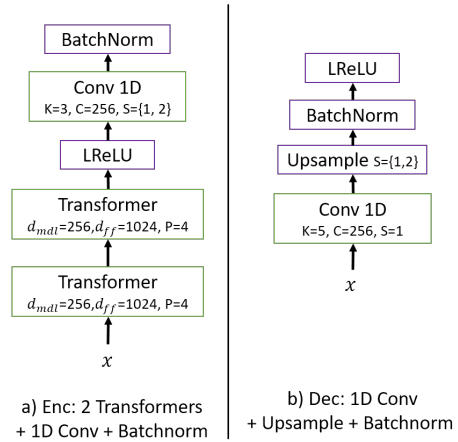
BatchNorm

Conv 1D
K=3, C=256, S={1, 2}

LReLU

Transformer
$d_{mdl}$=256,$d_{ff}$=1024, P=4

Transformer
$d_{mdl}$=256,$d_{ff}$=1024, P=4

$x$

a) Enc: 2 Transformers + 1D Conv + Batchnorm

LReLU

BatchNorm

Upsample S={1,2}

Conv 1D
K=5, C=256, S=1

$x$

b) Dec: 1D Conv + Upsample + Batchnorm